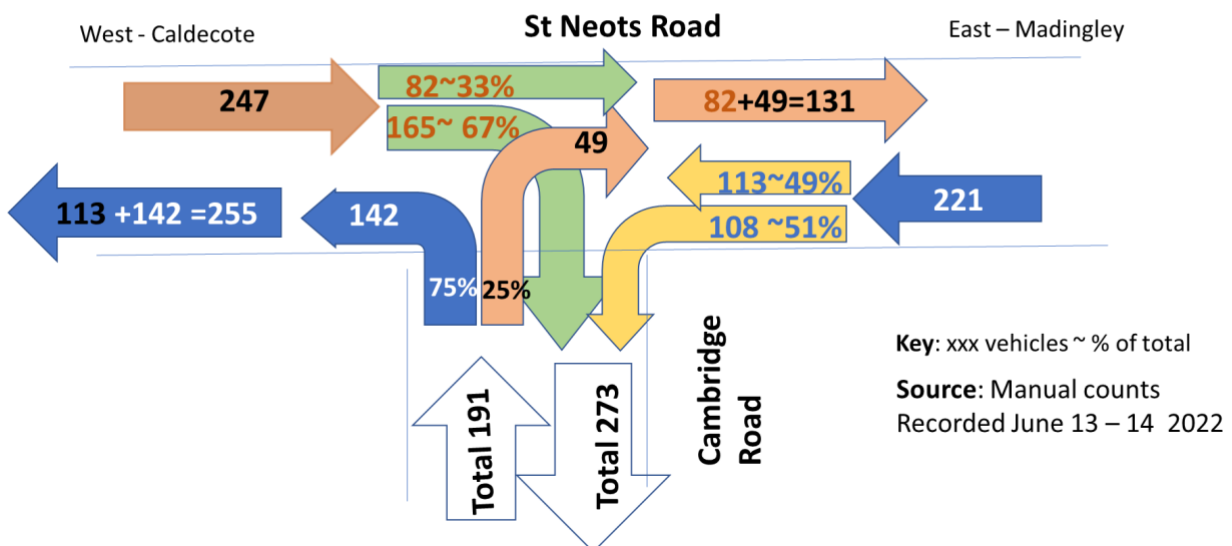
West - Caldecote

St Neots Road

East – Madingley

247

82~33%

165~ 67%

82+49=131

49

113~49%

221

113 +142 =255

142

108 ~51%

75%

25%

Cambridge Road

Key: xxx vehicles ~ % of total

Source: Manual counts Recorded June 13 – 14 2022

Total 191

Total 273